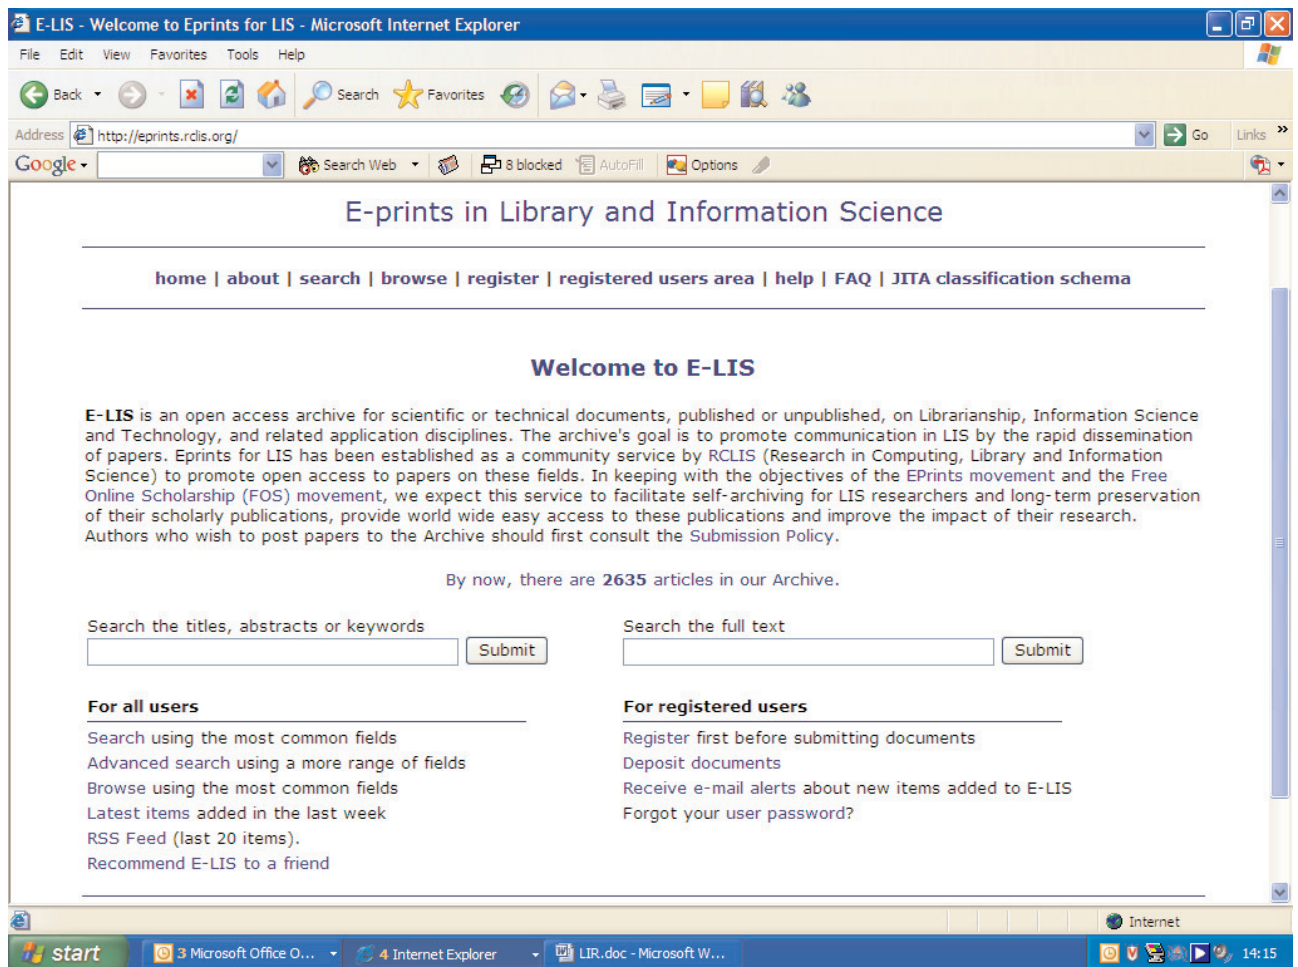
E-LIS - Welcome to Eprints for LIS - Microsoft Internet Explorer

File Edit View Favorites Tools Help

Back Search Favorites

Address http://eprints.rclis.org/ Go Links

Google Search Web 8 blocked AutoFill Options

E-prints in Library and Information Science

home | about | search | browse | register | registered users area | help | FAQ | JITA classification schema

Welcome to E-LIS

E-LIS is an open access archive for scientific or technical documents, published or unpublished, on Librarianship, Information Science and Technology, and related application disciplines. The archive's goal is to promote communication in LIS by the rapid dissemination of papers. Eprints for LIS has been established as a community service by RCLIS (Research in Computing, Library and Information Science) to promote open access to papers on these fields. In keeping with the objectives of the EPrints movement and the Free Online Scholarship (FOS) movement, we expect this service to facilitate self-archiving for LIS researchers and long-term preservation of their scholarly publications, provide world wide easy access to these publications and improve the impact of their research. Authors who wish to post papers to the Archive should first consult the Submission Policy.

By now, there are 2635 articles in our Archive.

Search the titles, abstracts or keywords Submit

Search the full text Submit

For all users
Search using the most common fields
Advanced search using a more range of fields
Browse using the most common fields
Latest items added in the last week
RSS Feed (last 20 items).
Recommend E-LIS to a friend

For registered users
Register first before submitting documents
Deposit documents
Receive e-mail alerts about new items added to E-LIS
Forgot your user password?

Internet

start 3 Microsoft Office O... 4 Internet Explorer LIR.doc - Microsoft W... 14:15